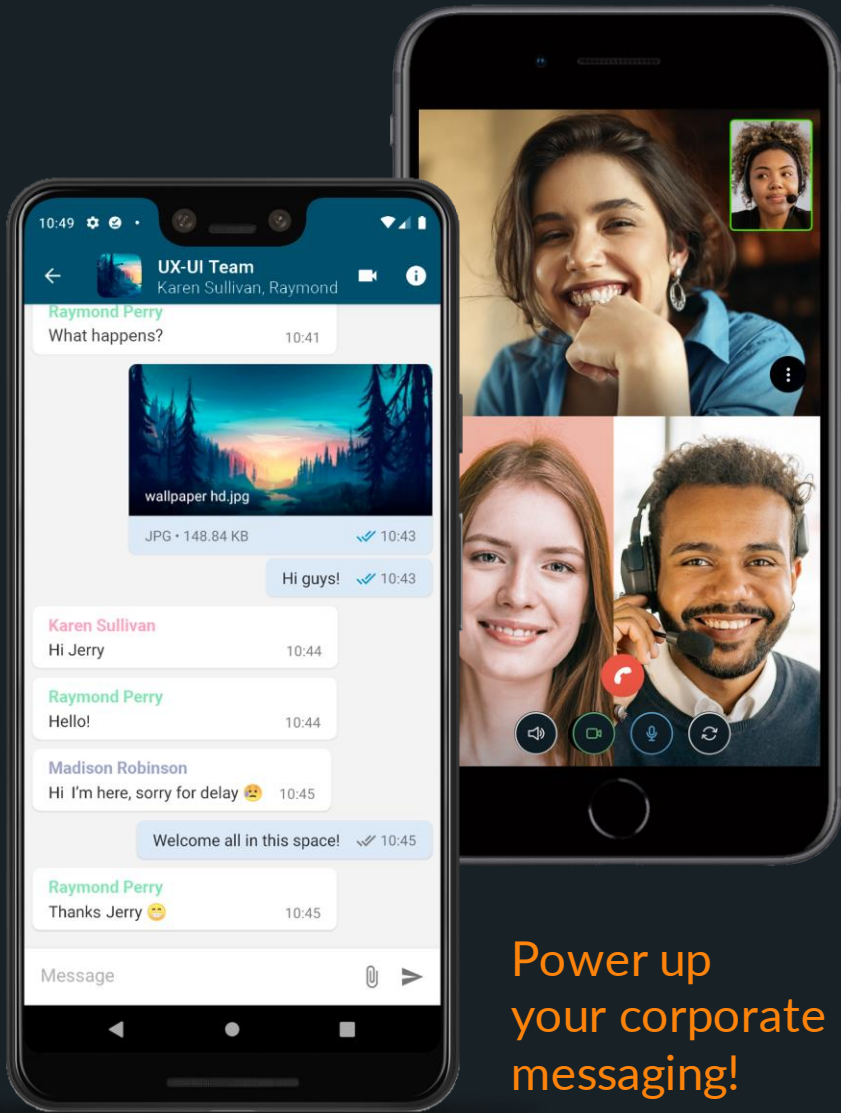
10:49

UX-UI Team
Karen Sullivan, Raymond

Raymond Perry
What happens? 10:41

wallpaper hd.jpg
JPG • 148.84 KB 10:43

Hi guys! 10:43

Karen Sullivan
Hi Jerry 10:44

Raymond Perry
Hello! 10:44

Madison Robinson
Hi I'm here, sorry for delay 😟 10:45

Welcome all in this space! 10:45

Raymond Perry
Thanks Jerry 😁 10:45

Message

Power up your corporate messaging!